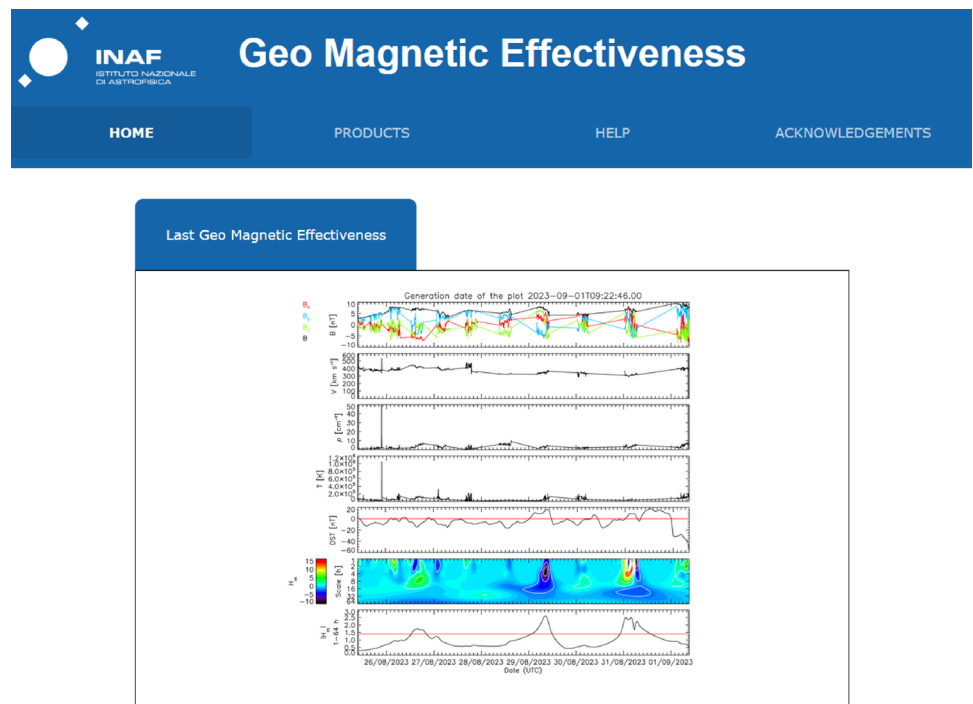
INAF
ISTITUTO NAZIONALE DI ASTROFISICA

Geo Magnetic Effectiveness

HOME
PRODUCTS
HELP
ACKNOWLEDGEMENTS

Last Geo Magnetic Effectiveness

Generation date of the plot 2023-09-01T09:22:46.00

$B_x$
$B_y$
$B_z$
B

B [nT]
10
5
0
−5
−10

V [km s$^{-1}$]
600
500
400
300
200
100
0

ρ [cm$^{-3}$]
50
40
30
20
10
0

T [K]
$1.2\times10^6$
$1.0\times10^6$
$8.0\times10^5$
$6.0\times10^5$
$4.0\times10^5$
$2.0\times10^5$
0

DST [nT]
20
0
−20
−40
−60

$H_m$
15
10
5
0
−5
−10

Scale [h]
2
4
8
16
32
64

$|H_m|$
1−64 h
3.0
2.5
2.0
1.5
1.0
0.5
0.0

26/08/2023 27/08/2023 28/08/2023 29/08/2023 30/08/2023 31/08/2023 01/09/2023
Date (UTC)